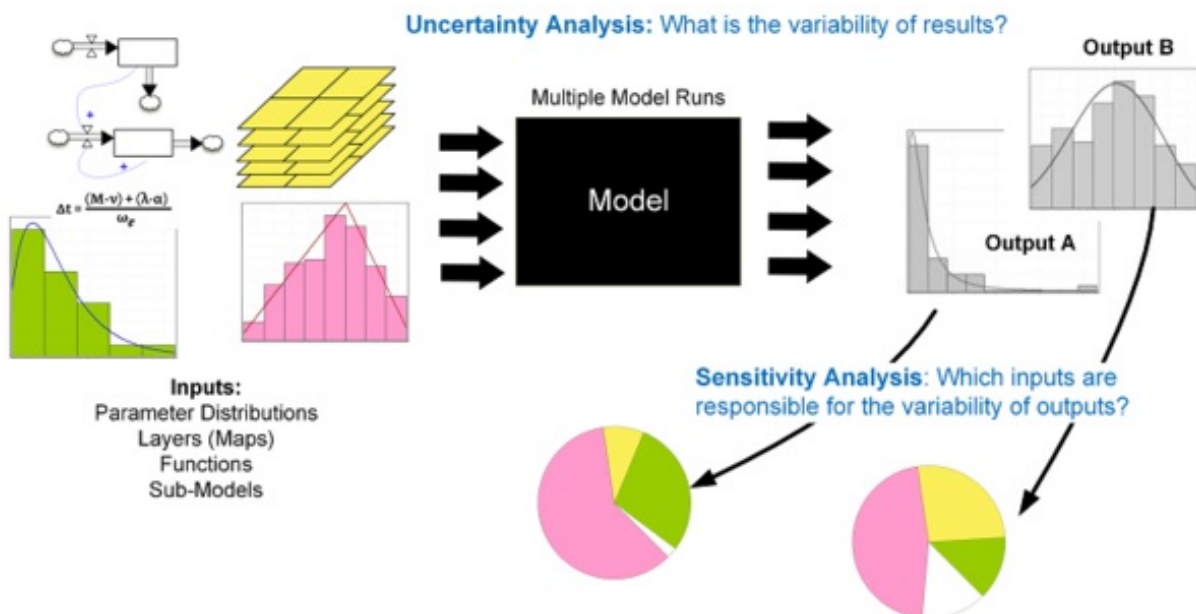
Uncertainty Analysis: What is the variability of results?

$\Delta t = \frac{(M \cdot v) + (\lambda \cdot \alpha)}{\omega_e}$

Multiple Model Runs

Model

Output B

Output A

Inputs:
Parameter Distributions
Layers (Maps)
Functions
Sub-Models

Sensitivity Analysis: Which inputs are responsible for the variability of outputs?